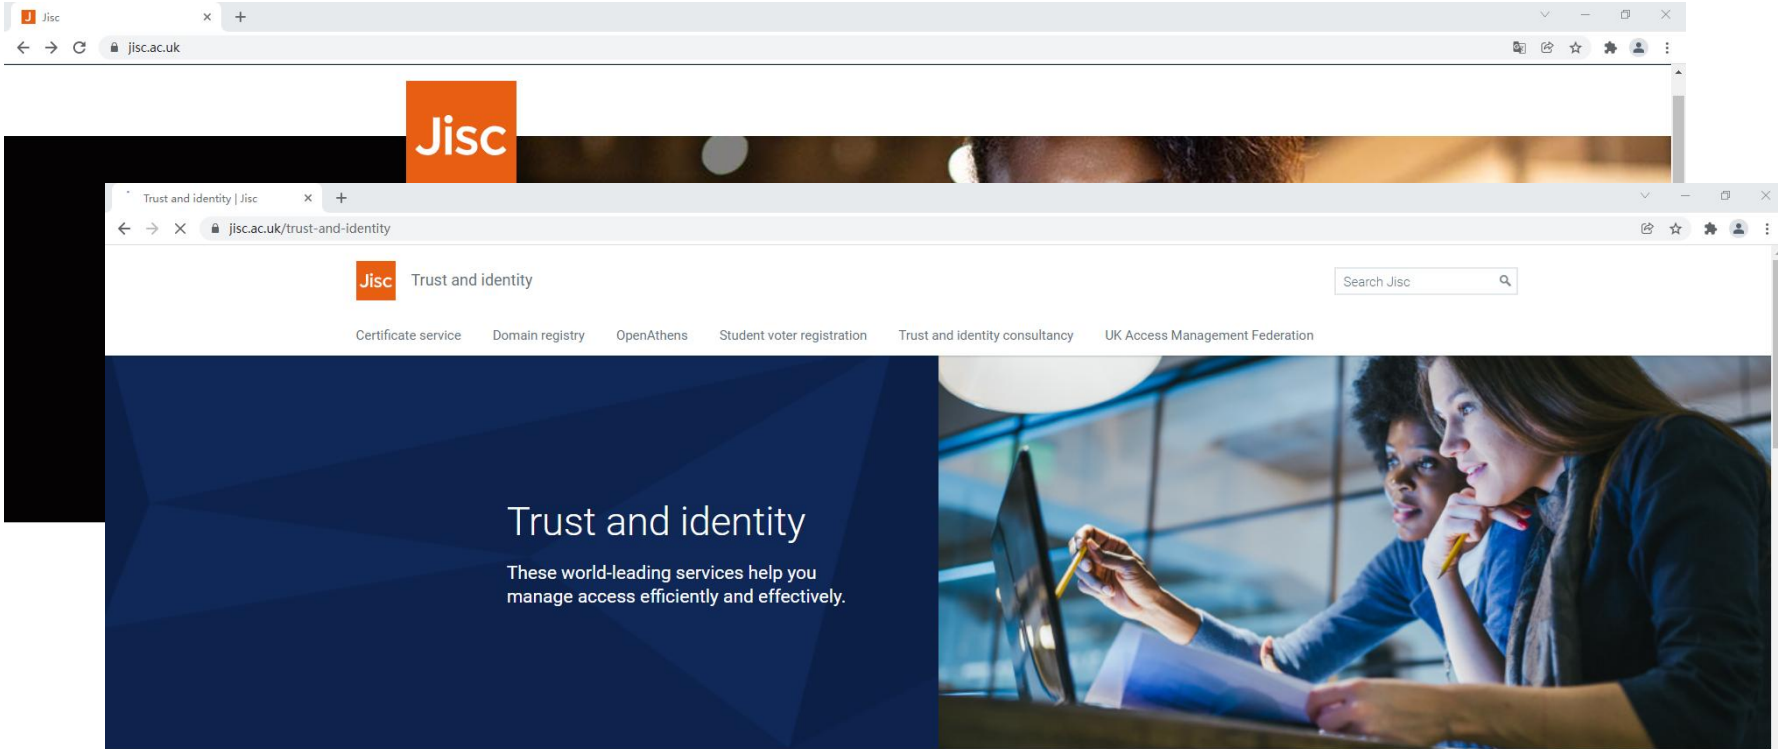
Jisc
+
jisc.ac.uk

Jisc

Trust and identity | Jisc
+
jisc.ac.uk/trust-and-identity

Jisc Trust and identity

Search Jisc

Certificate service Domain registry OpenAthens Student voter registration Trust and identity consultancy UK Access Management Federation

Trust and identity

These world-leading services help you manage access efficiently and effectively.